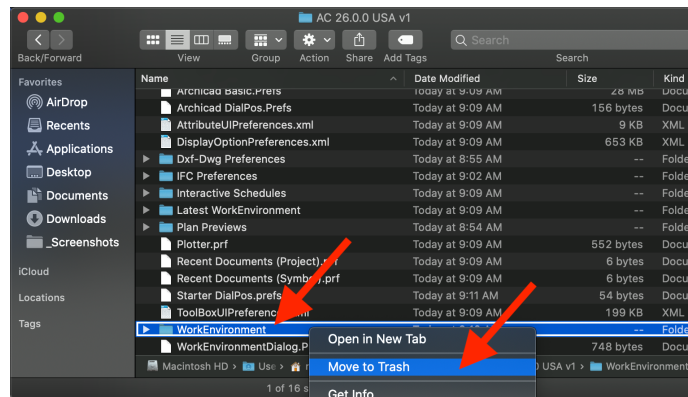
AC 26.0.0 USA v1

Back/Forward View Group Action Share Add Tags Search

Search

Favorites
AirDrop
Recents
Applications
Desktop
Documents
Downloads
_Screenshots

iCloud

Locations

Tags

| Name | Date Modified | Size | Kind |
|---|---|---|---|
| Archicad Basic.Prefs | Today at 9:09 AM | 28 MB | Docu |
| Archicad DialPos.Prefs | Today at 9:09 AM | 156 bytes | Docu |
| AttributeUIPreferences.xml | Today at 9:09 AM | 9 KB | XML |
| DisplayOptionPreferences.xml | Today at 9:09 AM | 653 KB | XML |
| Dxf-Dwg Preferences | Today at 8:55 AM | -- | Folde |
| IFC Preferences | Today at 9:02 AM | -- | Folde |
| Interactive Schedules | Today at 9:09 AM | -- | Folde |
| Latest WorkEnvironment | Today at 9:09 AM | -- | Folde |
| Plan Previews | Today at 8:54 AM | -- | Folde |
| Plotter.prf | Today at 9:09 AM | 552 bytes | Docu |
| Recent Documents (Project).prf | Today at 9:09 AM | 6 bytes | Docu |
| Recent Documents (Symbol).prf | Today at 9:09 AM | 6 bytes | Docu |
| Starter DialPos.prefs | Today at 9:11 AM | 54 bytes | Docu |
| ToolBoxUIPreferenc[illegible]ml | Today at 9:09 AM | 199 KB | XML |
| WorkEnvironment | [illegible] | -- | Folde |
| WorkEnvironmentDialog.P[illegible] | | 748 bytes | Docu |

Open in New Tab
Move to Trash
Get Info

Macintosh HD › Use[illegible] › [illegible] USA v1 › WorkEnvironment

1 of 16 s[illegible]